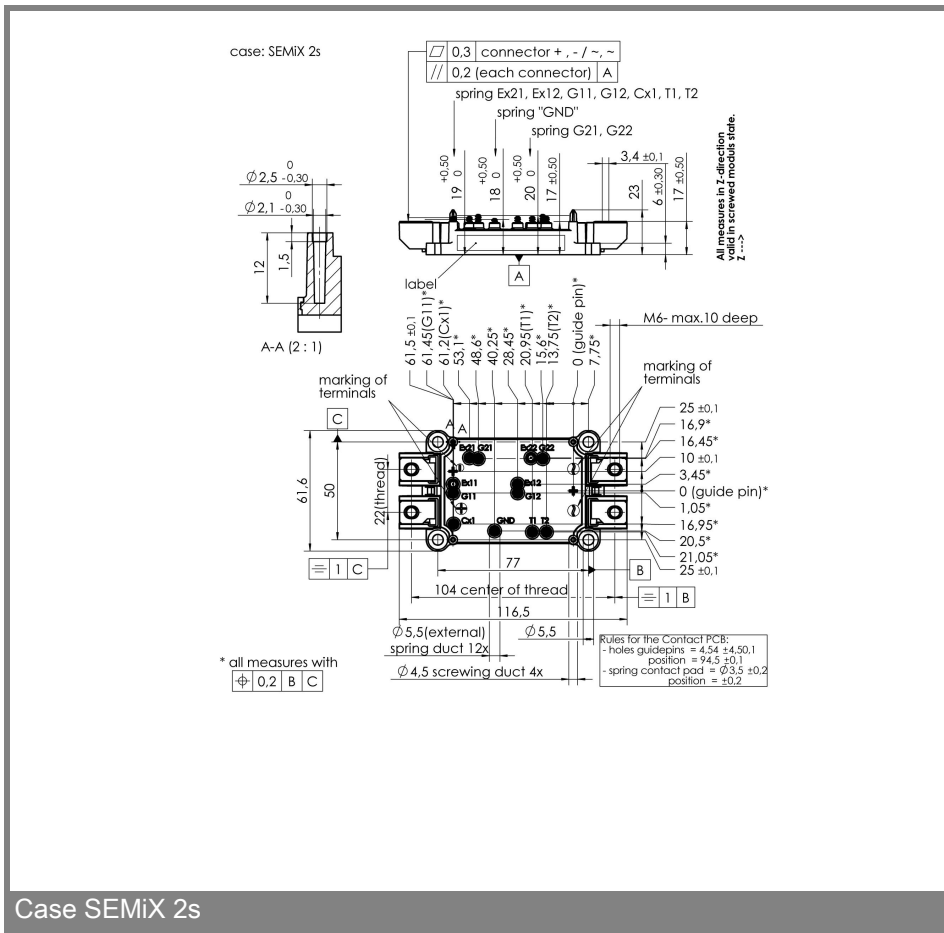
case: SEMiX 2s

0,3 | connector + , - / ~, ~
// | 0,2 (each connector) | A

spring Ex21, Ex12, G11, G12, Cx1, T1, T2
spring "GND"
spring G21, G22

$\varnothing 2,5$ $^{0}_{-0,30}$
$\varnothing 2,1$ $^{0}_{-0,30}$

19 $^{+0,50}_{0}$
18 $^{+0,50}_{0}$
20 $^{+0,50}_{0}$
17 $\pm 0,50$
3,4 $\pm 0,1$
23
6 $\pm 0,30$
17 $\pm 0,50$

All measures in Z-direction valid in screwed moduls state.
Z --->

12
1,5

label
A

A-A (2 : 1)

61,5 $\pm 0,1$
61,45(G11)*
61,2(Cx1)*
53,1*
48,6*
40,25*
28,45*
20,95(T1)*
15,6*
13,75(T2)*
0 (guide pin)*
7,75*

M6- max.10 deep

marking of terminals
marking of terminals

C
A
A

Ex21 G21
Ex22 G22
Ex11
G11
Ex12
G12
Cx1
GND
T1 T2

61,6
50
22(thread)

25 $\pm 0,1$
16,9*
16,45*
10 $\pm 0,1$
3,45*
0 (guide pin)*
1,05*
16,95*
20,5*
21,05*
25 $\pm 0,1$

1 | C
77
B
104 center of thread
1 | B
116,5

$\varnothing 5,5$(external)
spring duct 12x
$\varnothing 5,5$
$\varnothing 4,5$ screwing duct 4x

Rules for the Contact PCB:
- holes guidepins = 4,54 $\pm 4,50,1$
position = 94,5 $\pm 0,1$
- spring contact pad = $\varnothing 3,5$ $\pm 0,2$
position = $\pm 0,2$

* all measures with
0,2 | B | C

Case SEMiX 2s